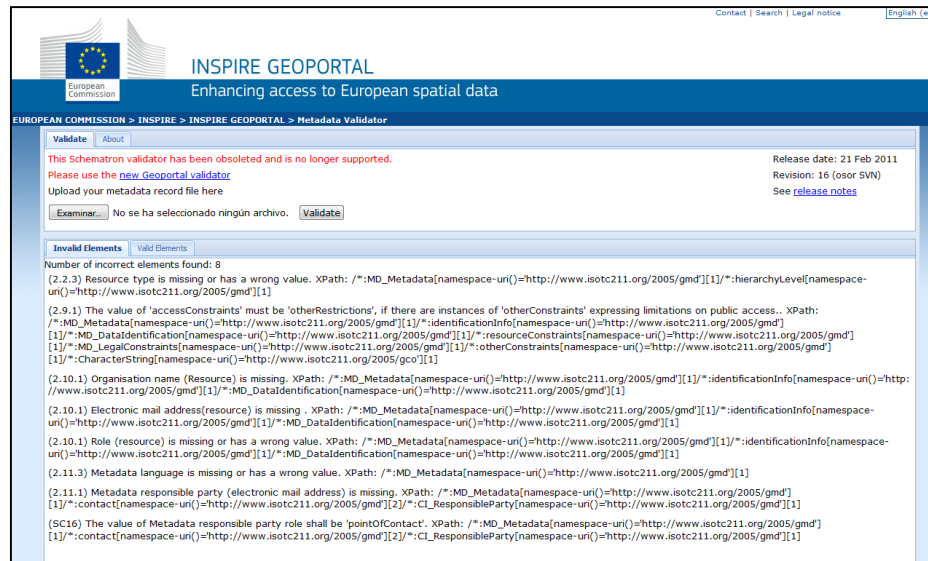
Contact | Search | Legal notice

English (e

European Commission

INSPIRE GEOPORTAL

Enhancing access to European spatial data

EUROPEAN COMMISSION > INSPIRE > INSPIRE GEOPORTAL > Metadata Validator

Validate | About

This Schematron validator has been obsoleted and is no longer supported.

Please use the new Geoportal validator

Upload your metadata record file here

Examinar... No se ha seleccionado ningún archivo. Validate

Release date: 21 Feb 2011

Revision: 16 (osor SVN)

See release notes

Invalid Elements | Valid Elements

Number of incorrect elements found: 8

(2.2.3) Resource type is missing or has a wrong value. XPath: /*:MD_Metadata[namespace-uri()='http://www.isotc211.org/2005/gmd'][1]/*:hierarchyLevel[namespace-uri()='http://www.isotc211.org/2005/gmd'][1]

(2.9.1) The value of 'accessConstraints' must be 'otherRestrictions', if there are instances of 'otherConstraints' expressing limitations on public access.. XPath: /*:MD_Metadata[namespace-uri()='http://www.isotc211.org/2005/gmd'][1]/*:identificationInfo[namespace-uri()='http://www.isotc211.org/2005/gmd'][1]/*:MD_DataIdentification[namespace-uri()='http://www.isotc211.org/2005/gmd'][1]/*:resourceConstraints[namespace-uri()='http://www.isotc211.org/2005/gmd'][1]/*:MD_LegalConstraints[namespace-uri()='http://www.isotc211.org/2005/gmd'][1]/*:otherConstraints[namespace-uri()='http://www.isotc211.org/2005/gmd'][1]/*:CharacterString[namespace-uri()='http://www.isotc211.org/2005/gco'][1]

(2.10.1) Organisation name (Resource) is missing. XPath: /*:MD_Metadata[namespace-uri()='http://www.isotc211.org/2005/gmd'][1]/*:identificationInfo[namespace-uri()='http://www.isotc211.org/2005/gmd'][1]/*:MD_DataIdentification[namespace-uri()='http://www.isotc211.org/2005/gmd'][1]

(2.10.1) Electronic mail address(resource) is missing . XPath: /*:MD_Metadata[namespace-uri()='http://www.isotc211.org/2005/gmd'][1]/*:identificationInfo[namespace-uri()='http://www.isotc211.org/2005/gmd'][1]/*:MD_DataIdentification[namespace-uri()='http://www.isotc211.org/2005/gmd'][1]

(2.10.1) Role (resource) is missing or has a wrong value. XPath: /*:MD_Metadata[namespace-uri()='http://www.isotc211.org/2005/gmd'][1]/*:identificationInfo[namespace-uri()='http://www.isotc211.org/2005/gmd'][1]/*:MD_DataIdentification[namespace-uri()='http://www.isotc211.org/2005/gmd'][1]

(2.11.3) Metadata language is missing or has a wrong value. XPath: /*:MD_Metadata[namespace-uri()='http://www.isotc211.org/2005/gmd'][1]

(2.11.1) Metadata responsible party (electronic mail address) is missing. XPath: /*:MD_Metadata[namespace-uri()='http://www.isotc211.org/2005/gmd'][1]/*:contact[namespace-uri()='http://www.isotc211.org/2005/gmd'][2]/*:CI_ResponsibleParty[namespace-uri()='http://www.isotc211.org/2005/gmd'][1]

(SC16) The value of Metadata responsible party role shall be 'pointOfContact'. XPath: /*:MD_Metadata[namespace-uri()='http://www.isotc211.org/2005/gmd'][1]/*:contact[namespace-uri()='http://www.isotc211.org/2005/gmd'][2]/*:CI_ResponsibleParty[namespace-uri()='http://www.isotc211.org/2005/gmd'][1]